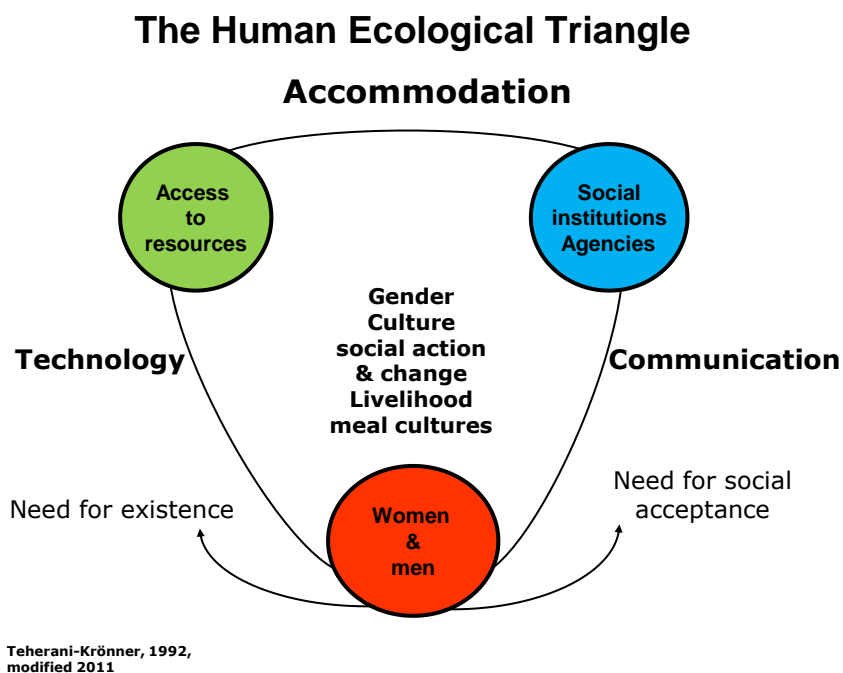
The Human Ecological Triangle

Accommodation

Access to resources

Social institutions Agencies

Gender
Culture
social action & change
Livelihood
meal cultures

Technology

Communication

Need for existence

Need for social acceptance

Women & men

Teherani-Krönner, 1992, modified 2011